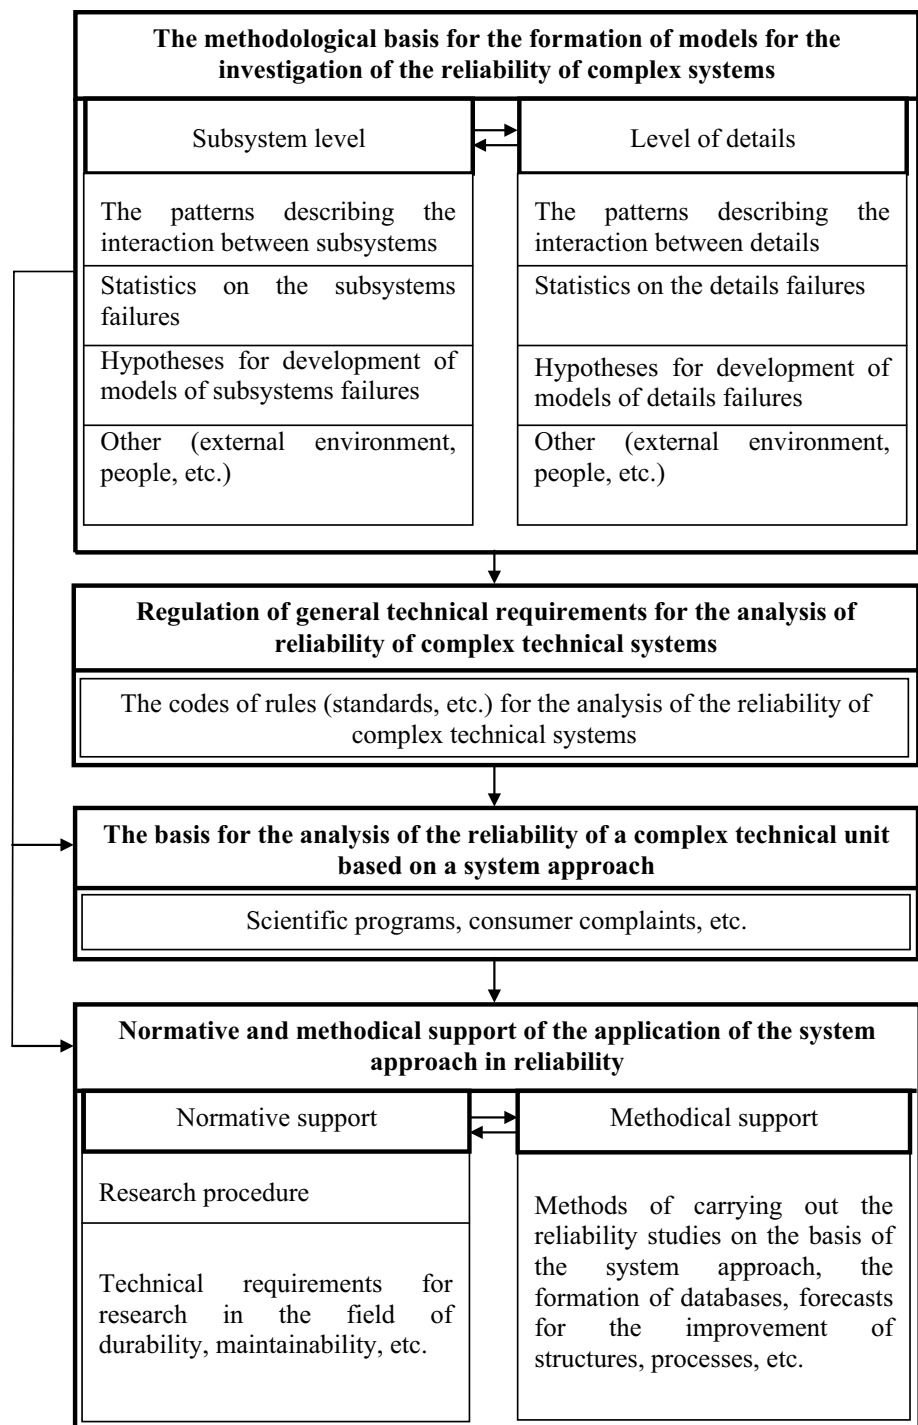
The methodological basis for the formation of models for the investigation of the reliability of complex systems

Subsystem level

Level of details

The patterns describing the interaction between subsystems

Statistics on the subsystems failures

Hypotheses for development of models of subsystems failures

Other (external environment, people, etc.)

The patterns describing the interaction between details

Statistics on the details failures

Hypotheses for development of models of details failures

Other (external environment, people, etc.)

Regulation of general technical requirements for the analysis of reliability of complex technical systems

The codes of rules (standards, etc.) for the analysis of the reliability of complex technical systems

The basis for the analysis of the reliability of a complex technical unit based on a system approach

Scientific programs, consumer complaints, etc.

Normative and methodical support of the application of the system approach in reliability

Normative support

Methodical support

Research procedure

Technical requirements for research in the field of durability, maintainability, etc.

Methods of carrying out the reliability studies on the basis of the system approach, the formation of databases, forecasts for the improvement of structures, processes, etc.